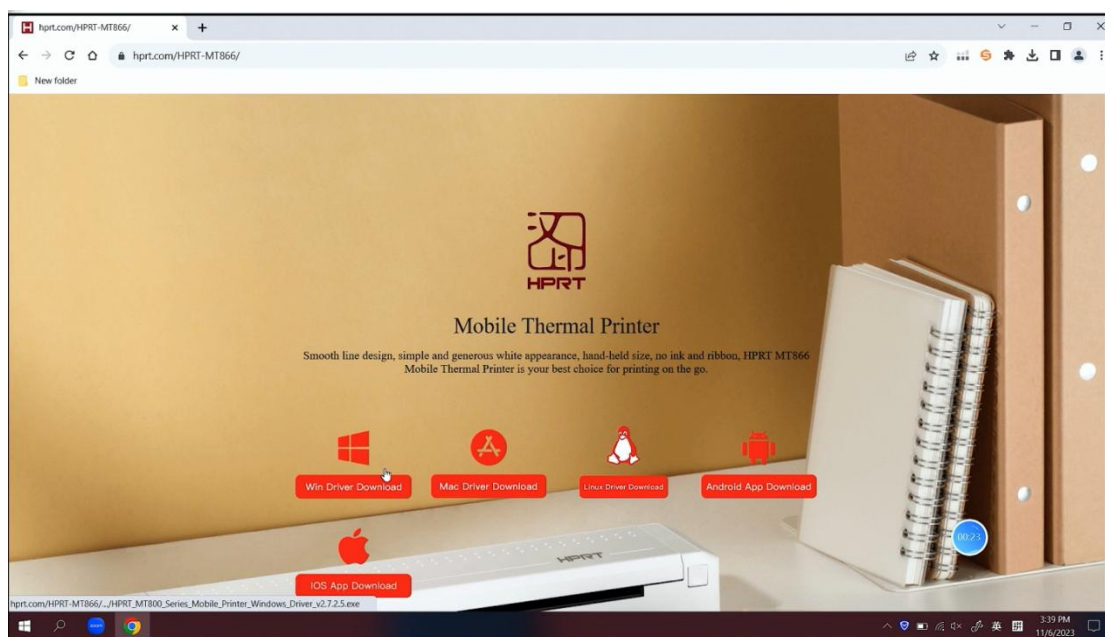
hprt.com/HPRT-MT866/

hprt.com/HPRT-MT866/

New folder

HPRT

Mobile Thermal Printer

Smooth line design, simple and generous white appearance, hand-held size, no ink and ribbon, HPRT MT866 Mobile Thermal Printer is your best choice for printing on the go.

Win Driver Download

Mac Driver Download

Linux Driver Download

Android App Download

IOS App Download

HPRT

00:23

hprt.com/HPRT-MT866/.../HPRT_MT800_Series_Mobile_Printer_Windows_Driver_v2.7.2.5.exe

英

3:39 PM
11/6/2023